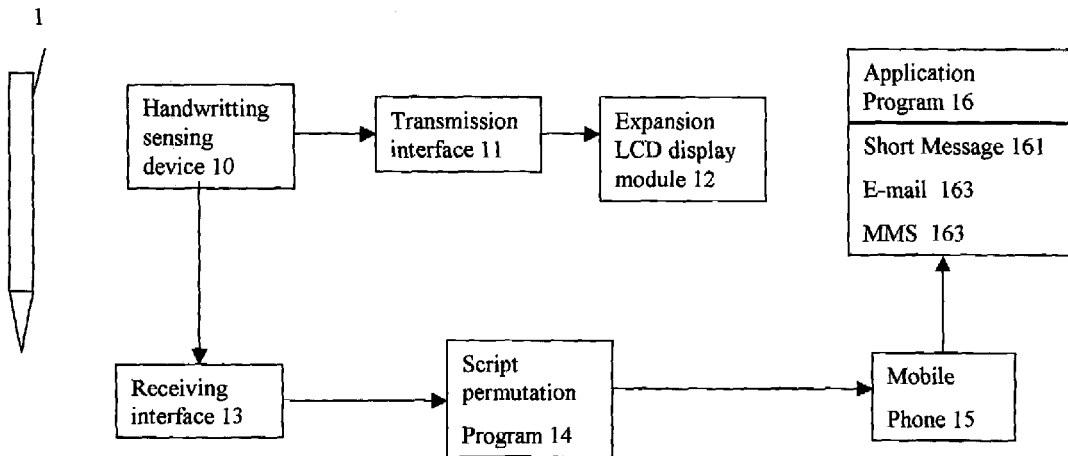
1

Handwritting sensing device 10

Transmission interface 11

Expansion LCD display module 12

Application Program 16

Short Message 161

E-mail 163

MMS 163

Receiving interface 13

Script permutation

Program 14

Mobile

Phone 15